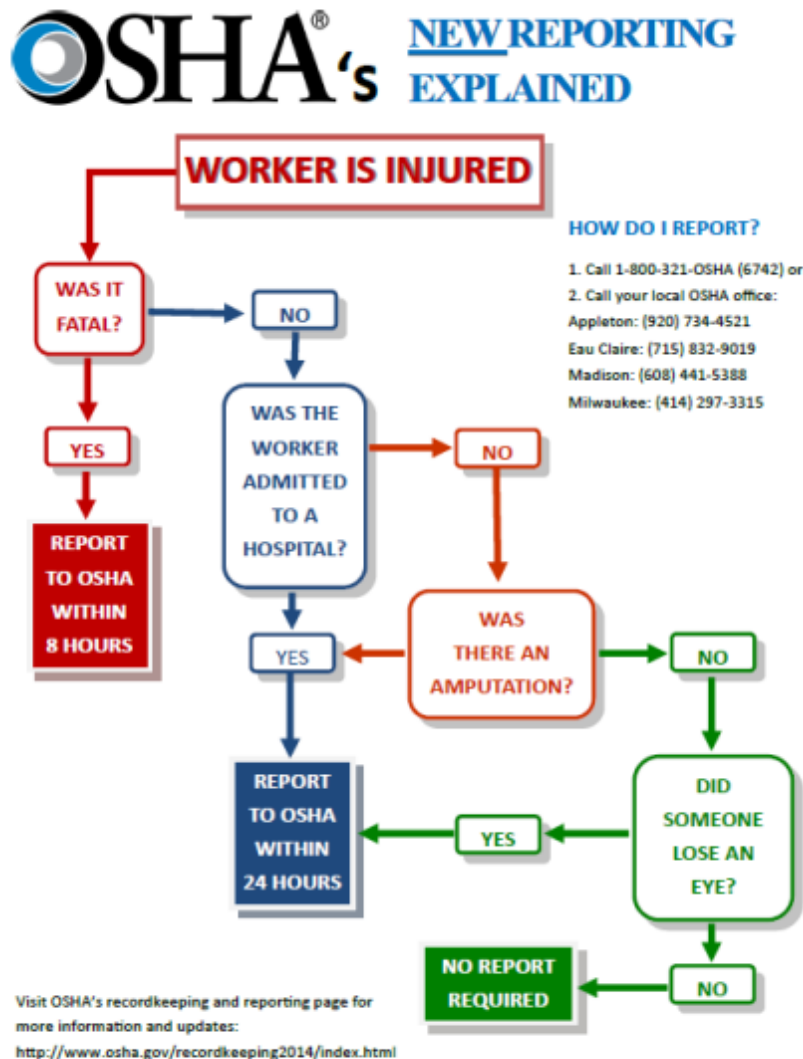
OSHA®'s NEW REPORTING EXPLAINED

WORKER IS INJURED

WAS IT FATAL?

NO

YES

REPORT TO OSHA WITHIN 8 HOURS

WAS THE WORKER ADMITTED TO A HOSPITAL?

NO

YES

WAS THERE AN AMPUTATION?

NO

REPORT TO OSHA WITHIN 24 HOURS

YES

DID SOMEONE LOSE AN EYE?

NO REPORT REQUIRED

NO

HOW DO I REPORT?

1. Call 1-800-321-OSHA (6742) or
2. Call your local OSHA office:
Appleton: (920) 734-4521
Eau Claire: (715) 832-9019
Madison: (608) 441-5388
Milwaukee: (414) 297-3315

Visit OSHA's recordkeeping and reporting page for more information and updates:
http://www.osha.gov/recordkeeping2014/index.html